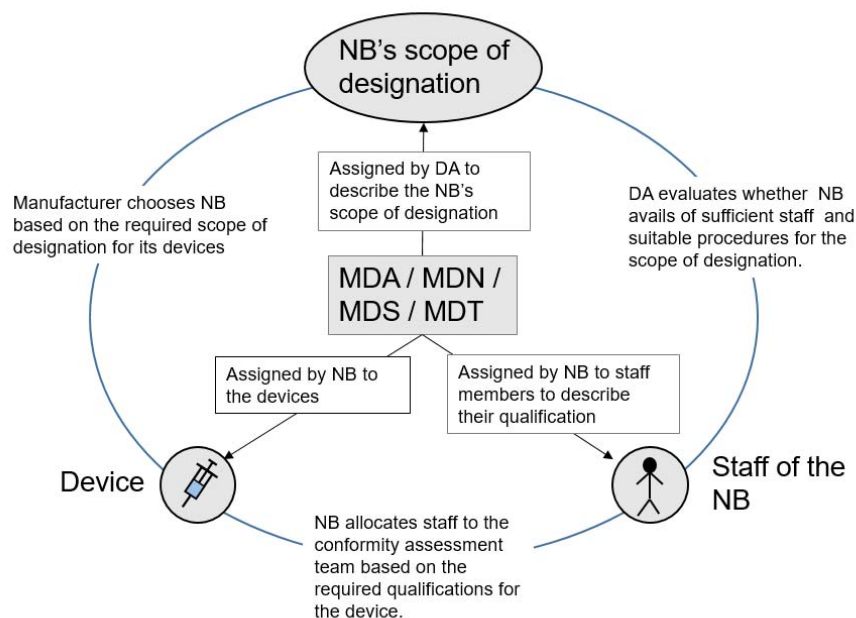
NB's scope of designation

Assigned by DA to describe the NB's scope of designation

Manufacturer chooses NB based on the required scope of designation for its devices

DA evaluates whether NB avails of sufficient staff and suitable procedures for the scope of designation.

MDA / MDN / MDS / MDT

Assigned by NB to the devices

Assigned by NB to staff members to describe their qualification

Device

Staff of the NB

NB allocates staff to the conformity assessment team based on the required qualifications for the device.